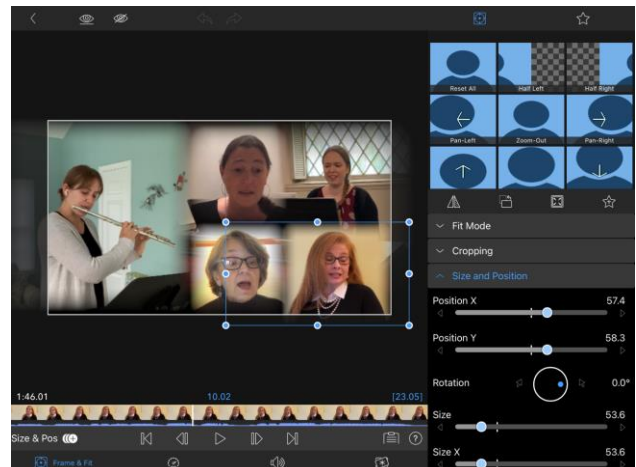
Reset All
Half Left
Half Right
Pan-Left
Zoom-Out
Pan-Right
Fit Mode
Cropping
Size and Position
Position X
57.4
Position Y
58.3
Rotation
0.0°
Size
53.6
Size X
53.6
1:46.01
10.02
[23.05]
Size & Pos
Frame & Fit